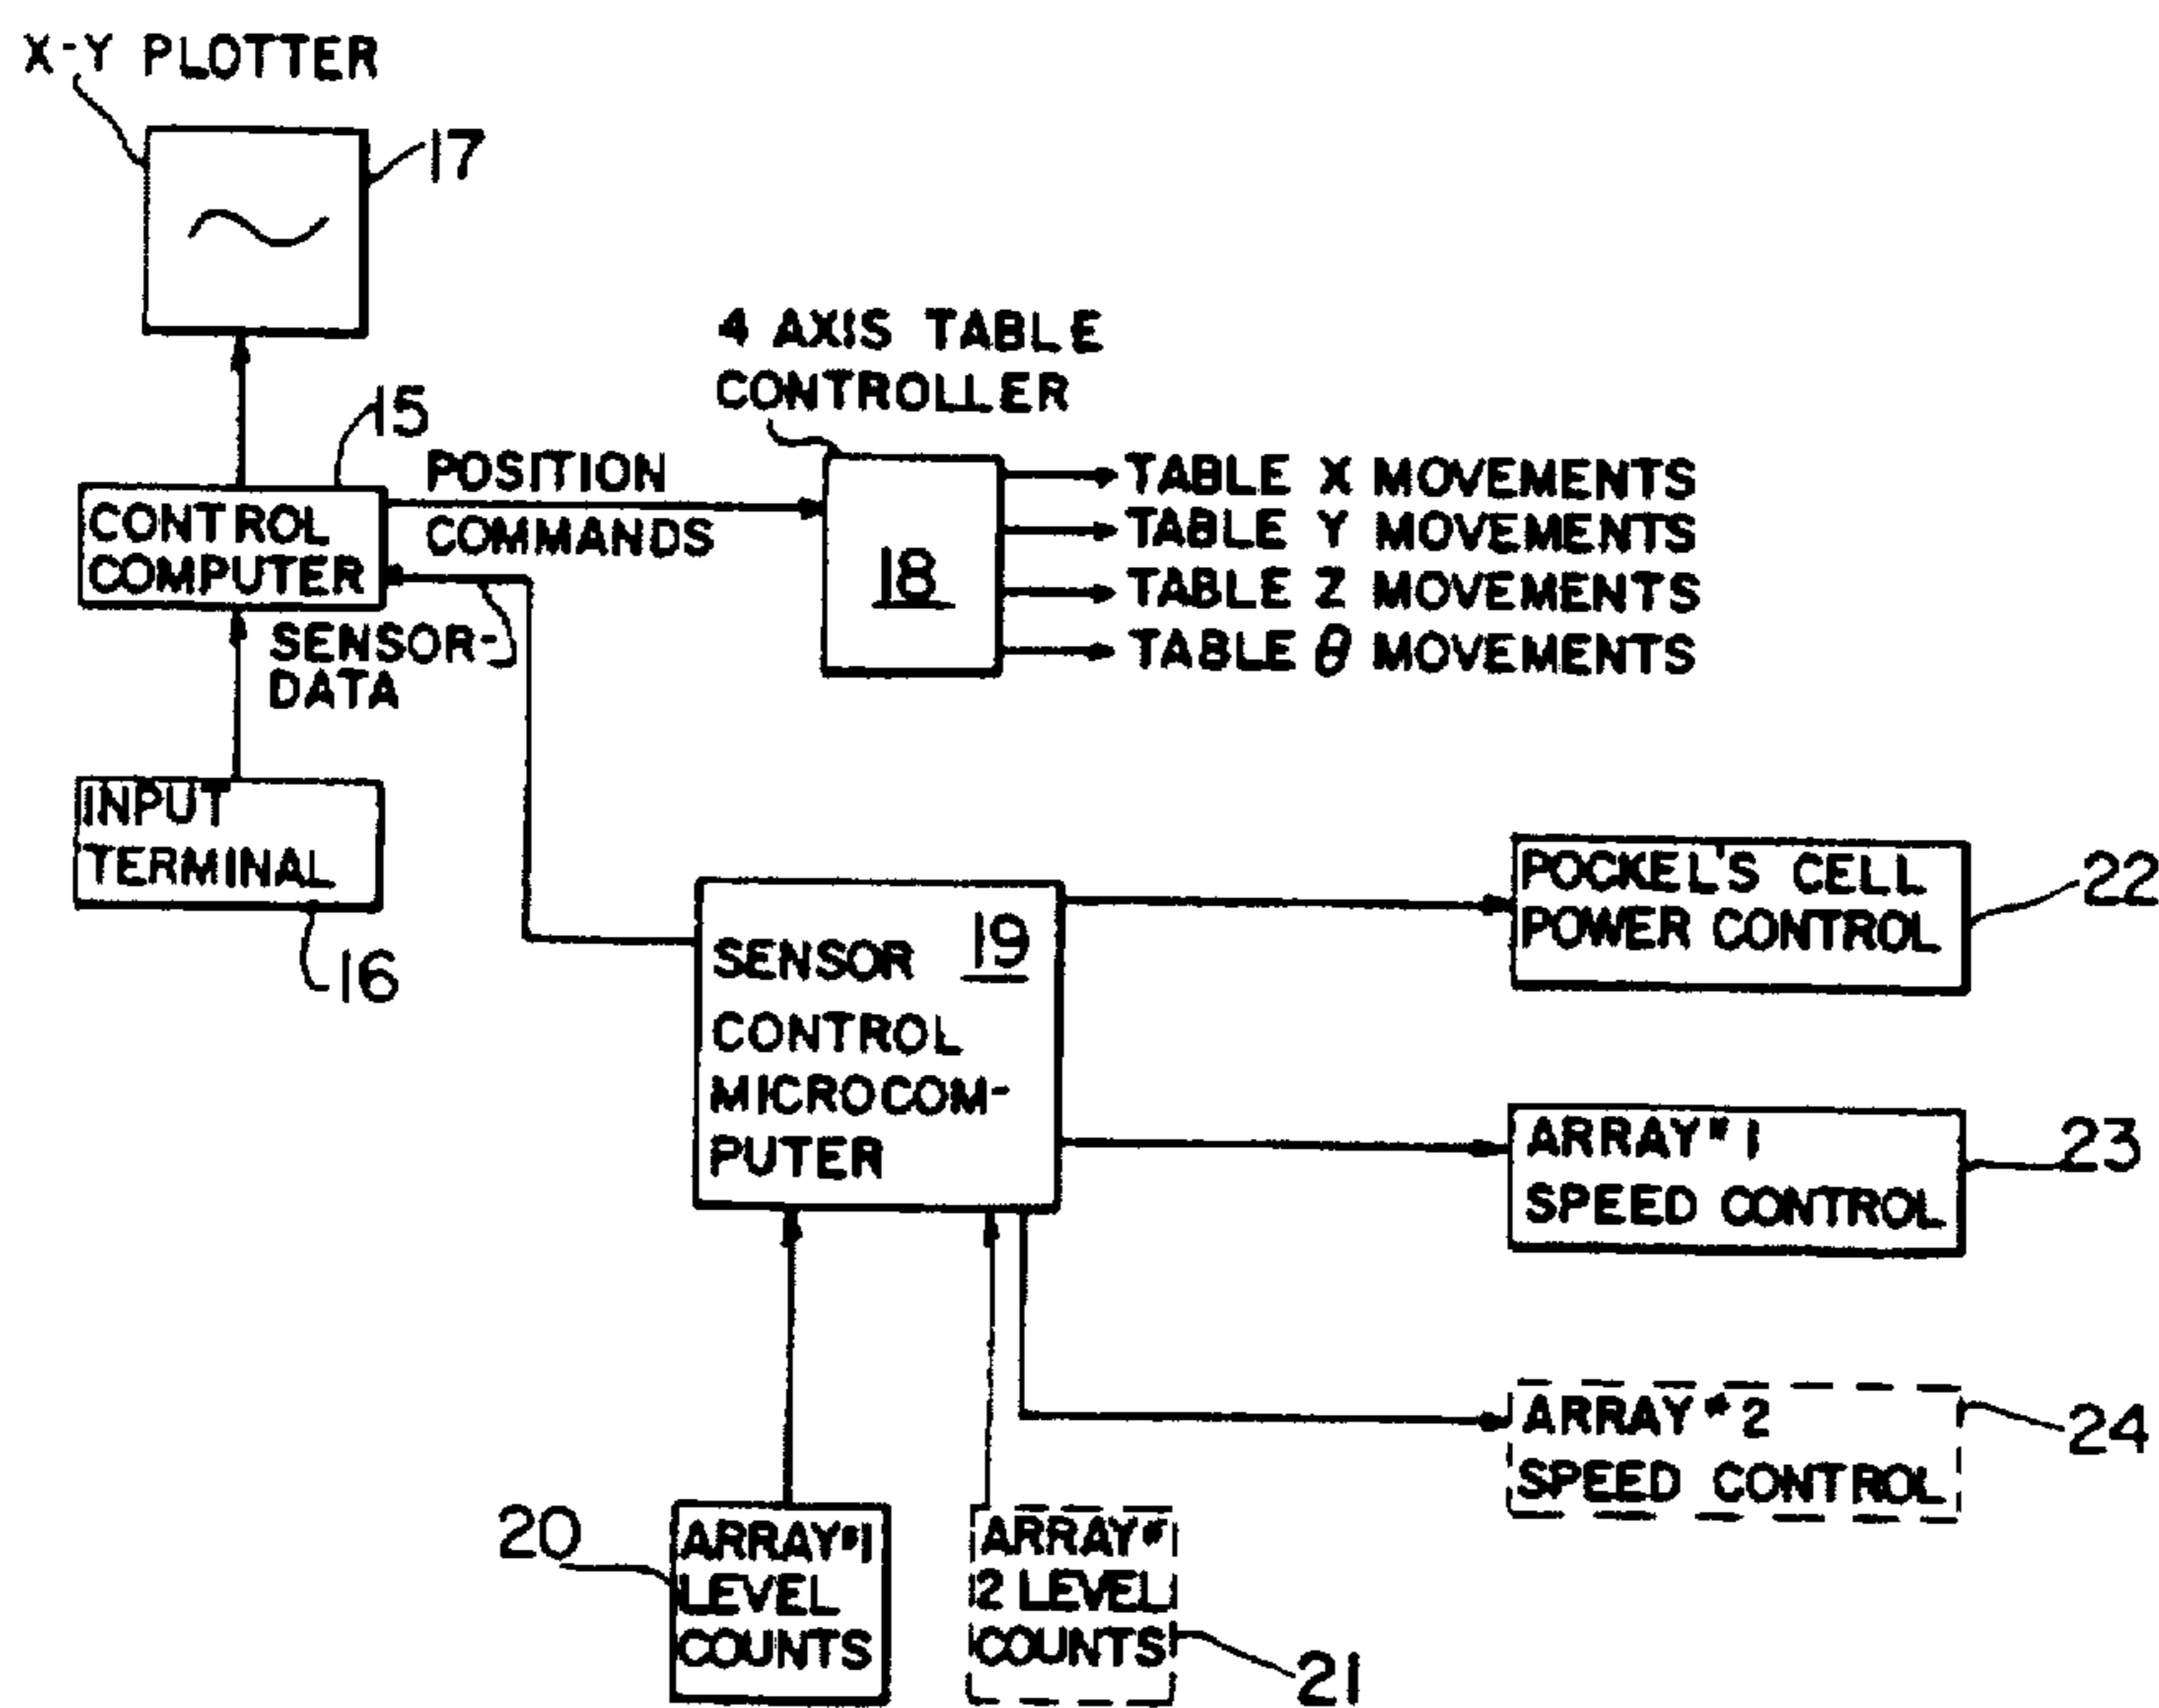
X-Y PLOTTER

17

15

CONTROL COMPUTER

POSITION COMMANDS

4 AXIS TABLE CONTROLLER

18

TABLE X MOVEMENTS
TABLE Y MOVEMENTS
TABLE Z MOVEMENTS
TABLE $\theta$ MOVEMENTS

SENSOR-DATA

INPUT TERMINAL

16

SENSOR CONTROL MICROCOMPUTER

19

POCKEL'S CELL POWER CONTROL

22

ARRAY #1 SPEED CONTROL

23

ARRAY #2 SPEED CONTROL

24

20

ARRAY #1 LEVEL COUNTS

ARRAY #2 LEVEL COUNTS

21